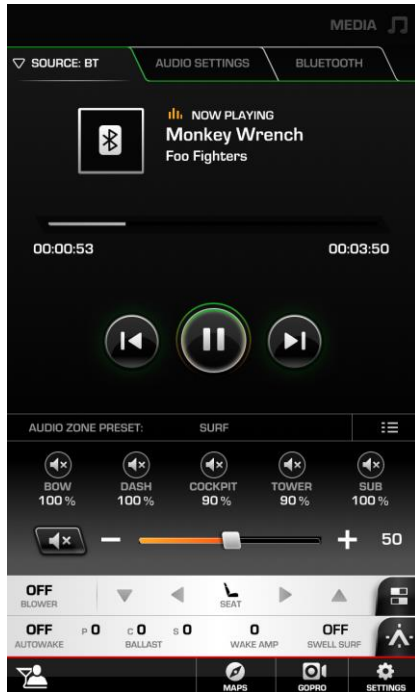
MEDIA

SOURCE: BT
AUDIO SETTINGS
BLUETOOTH

NOW PLAYING
Monkey Wrench
Foo Fighters

00:00:53
00:03:50

AUDIO ZONE PRESET:
SURF

BOW
100%
DASH
100%
COCKPIT
90%
TOWER
90%
SUB
100%

50

OFF
BLOWER
SEAT

OFF
AUTOWAKE
P 0
C 0
S 0
BALLAST
0
WAKE AMP
OFF
SWELL SURF

MAPS
GOPRO
SETTINGS